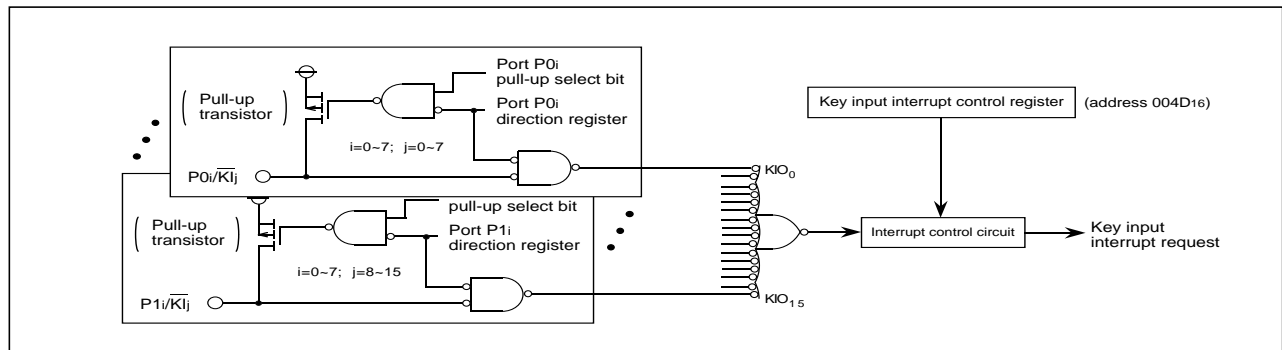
Port P0i pull-up select bit

Port P0i direction register

( Pull-up transistor )

i=0~7; j=0~7

P0i/$\overline{KI}$j

pull-up select bit

Port P1i direction register

( Pull-up transistor )

i=0~7; j=8~15

P1i/$\overline{KI}$j

KIO$_0$

KIO$_{15}$

Key input interrupt control register (address 004D16)

Interrupt control circuit

Key input interrupt request